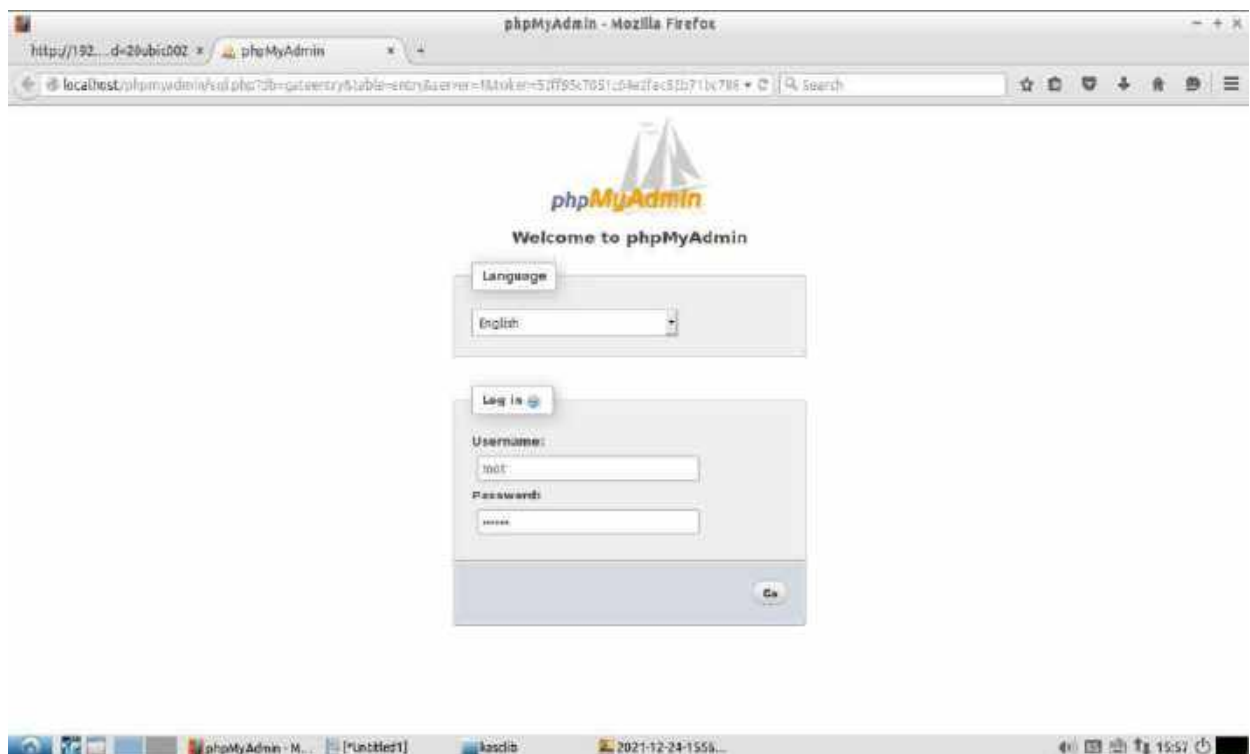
phpMyAdmin - Mozilla Firefox

http://192....d=20ubic002 ×
phpMyAdmin ×
+

localhost/phpmyadmin/sql.php?db=gatesentry&table=entry&server=1&token=52ff95c7651cd4e2fac81b71bc786 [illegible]
Search

phpMyAdmin

Welcome to phpMyAdmin

Language

English

Log in

Username:

root

Password:

••••••

Go

phpMyAdmin - M...
[*Untitled1]
kasdib
2021-12-24-1556...
15:57